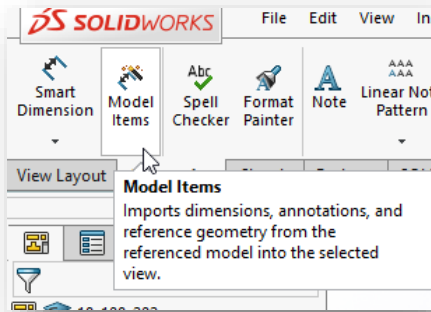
DS SOLIDWORKS File Edit View In

Smart Dimension

Model Items

Abc
Spell Checker

Format Painter

A
Note

AAA
AAA
Linear No Pattern

View Layout

Model Items
Imports dimensions, annotations, and reference geometry from the referenced model into the selected view.

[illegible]